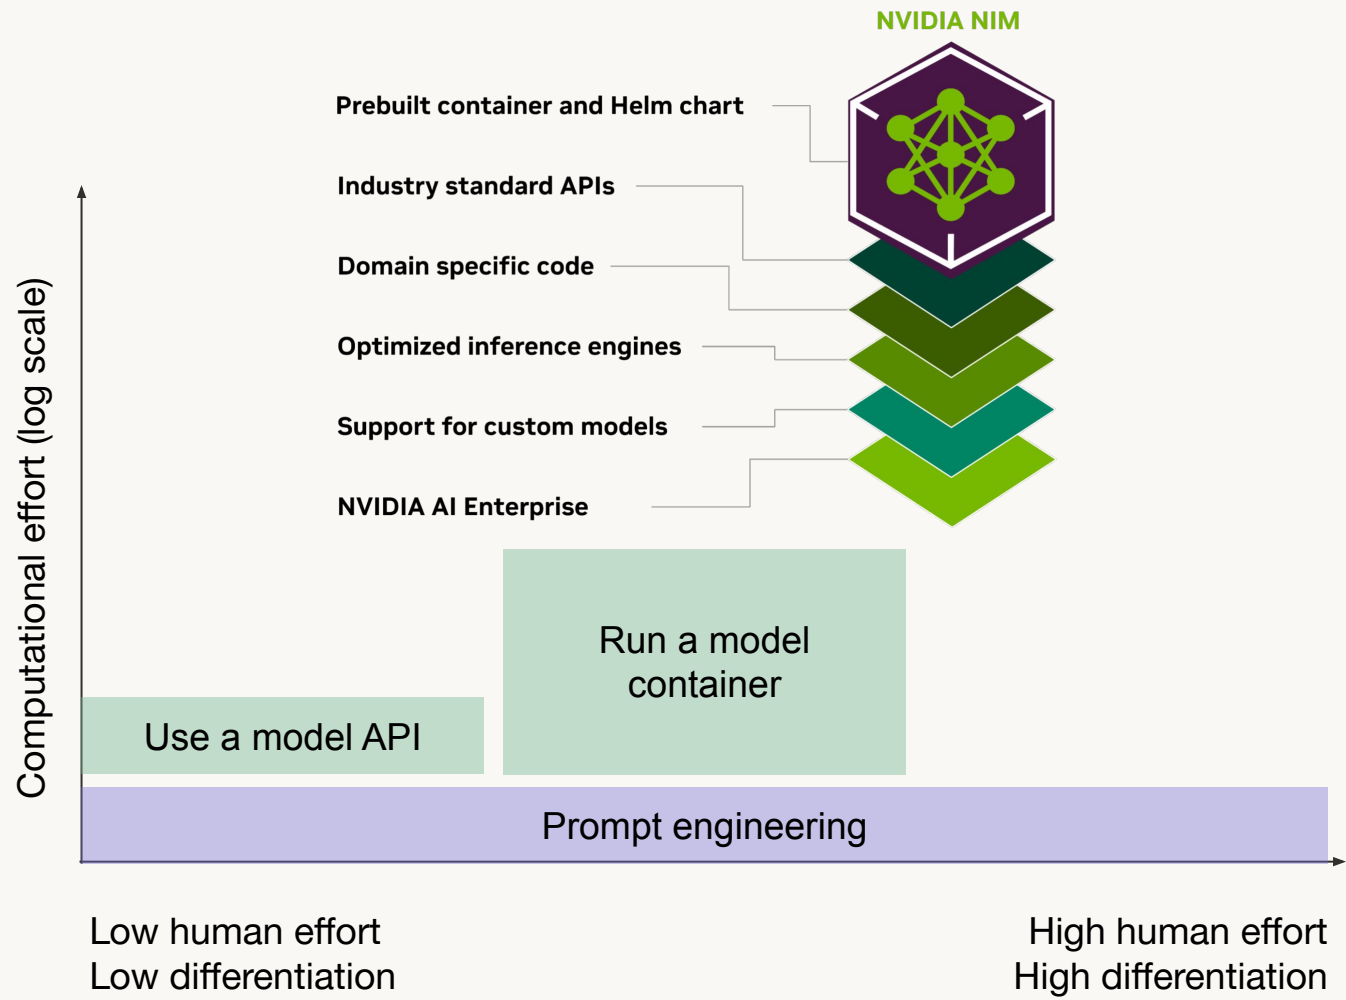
NVIDIA NIM

Prebuilt container and Helm chart

Industry standard APIs

Domain specific code

Optimized inference engines

Support for custom models

NVIDIA AI Enterprise

Computational effort (log scale)

Run a model container

Use a model API

Prompt engineering

Low human effort
Low differentiation

High human effort
High differentiation